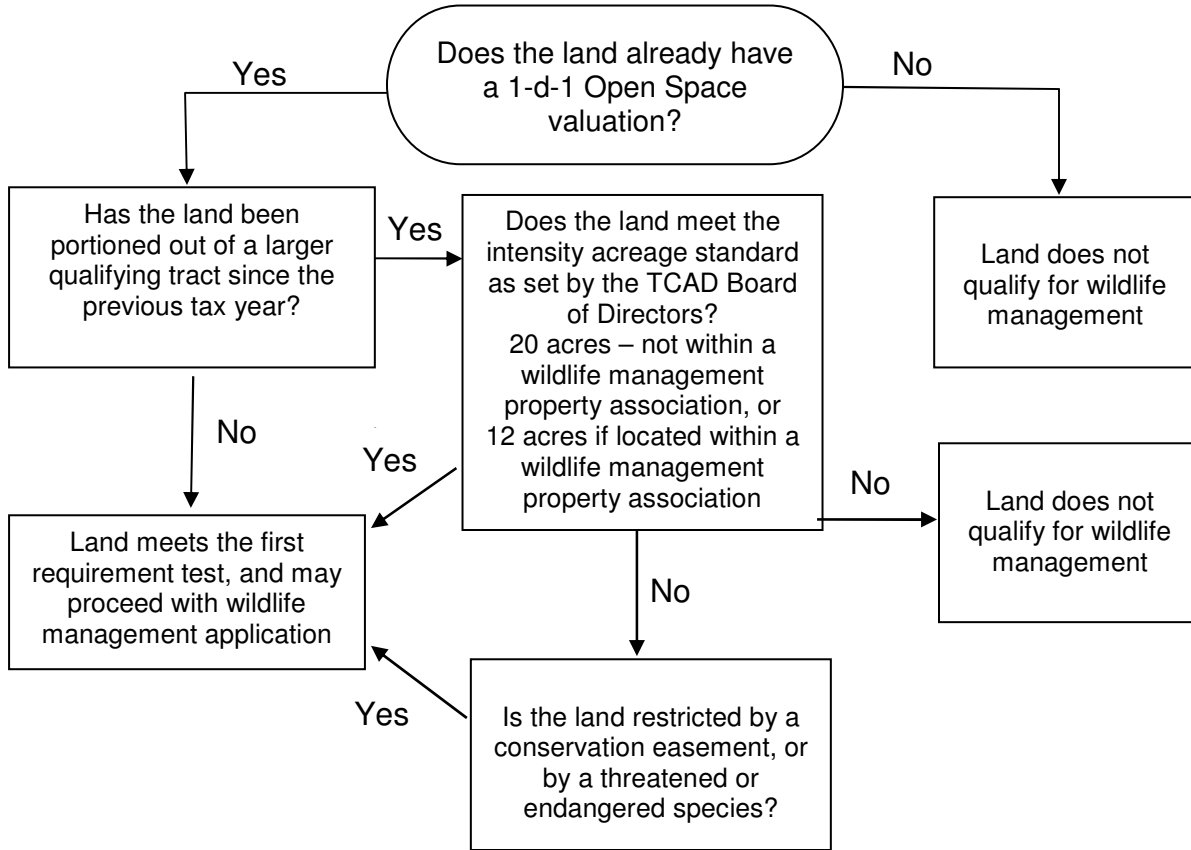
Does the land already have a 1-d-1 Open Space valuation?

Yes

No

Has the land been portioned out of a larger qualifying tract since the previous tax year?

Yes

Does the land meet the intensity acreage standard as set by the TCAD Board of Directors?
20 acres – not within a wildlife management property association, or
12 acres if located within a wildlife management property association

Land does not qualify for wildlife management

No

Yes

No

Land does not qualify for wildlife management

Land meets the first requirement test, and may proceed with wildlife management application

No

Yes

Is the land restricted by a conservation easement, or by a threatened or endangered species?